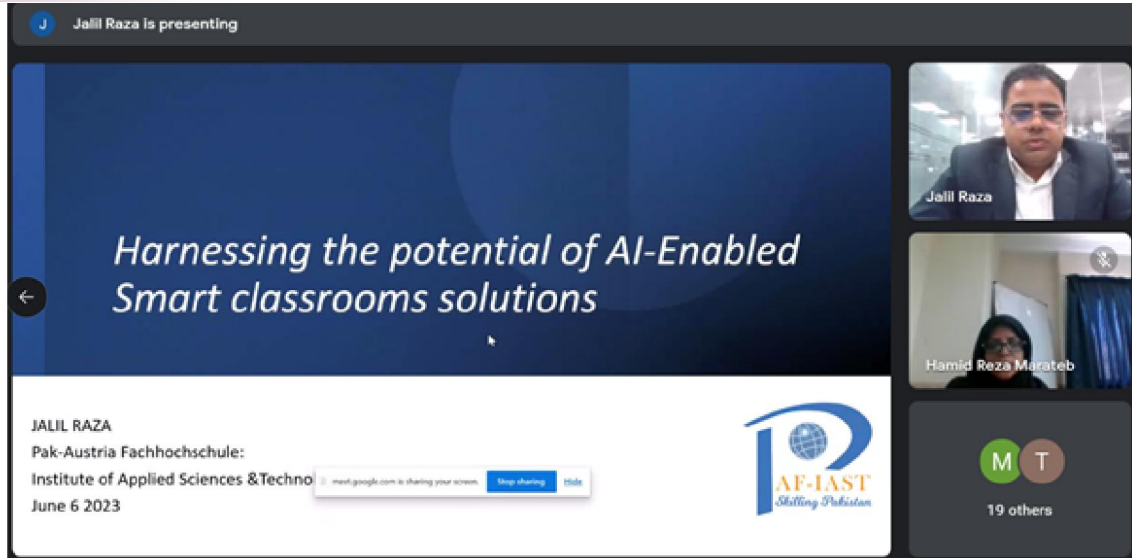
J Jalil Raza is presenting

Harnessing the potential of AI-Enabled Smart classrooms solutions

JALIL RAZA
Pak-Austria Fachhochschule:
Institute of Applied Sciences &Techno
June 6 2023

meet.google.com is sharing your screen. Stop sharing Hide

PAF-IAST
Skilling Pakistan

Jalil Raza

Hamid Reza Marateb

M T

19 others